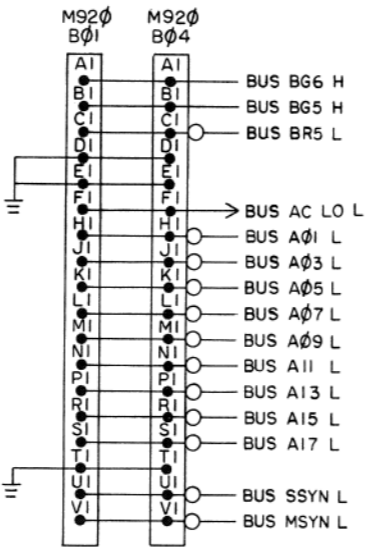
M92Ø BØ1

M92Ø BØ4

A1 B1 C1 D1 E1 F1 H1 J1 K1 L1 M1 N1 P1 R1 S1 T1 U1 V1

A1 B1 C1 D1 E1 F1 H1 J1 K1 L1 M1 N1 P1 R1 S1 T1 U1 V1

BUS BG6 H
BUS BG5 H
BUS BR5 L
BUS AC LO L
BUS AØ1 L
BUS AØ3 L
BUS AØ5 L
BUS AØ7 L
BUS AØ9 L
BUS A11 L
BUS A13 L
BUS A15 L
BUS A17 L
BUS SSYN L
BUS MSYN L